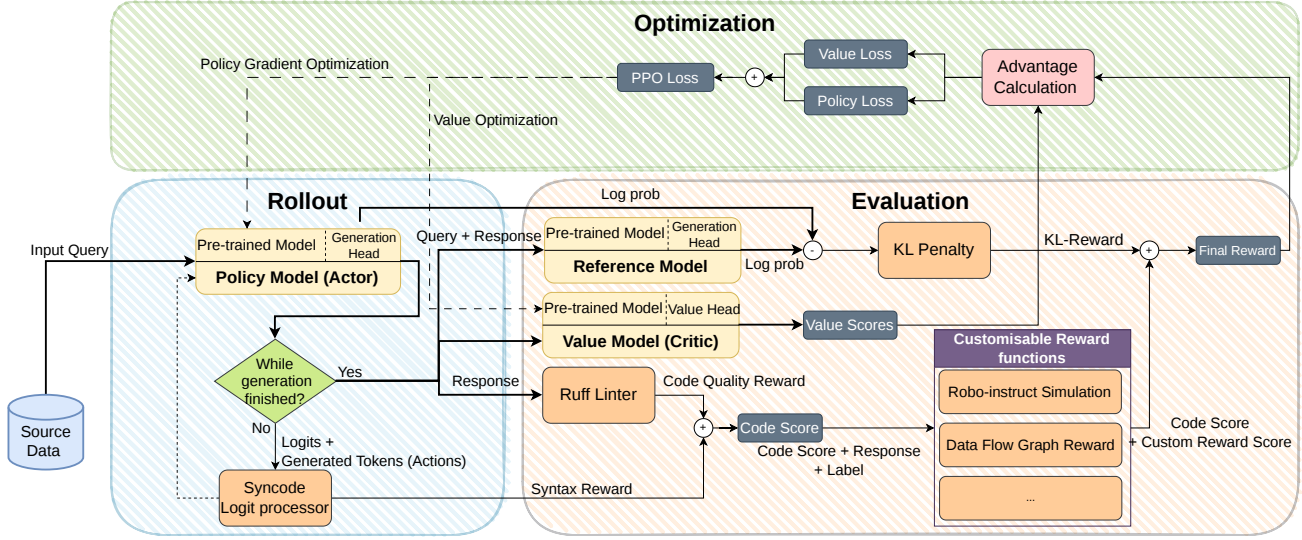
Optimization

Value Loss

Policy Gradient Optimization

PPO Loss

+

Advantage Calculation

Policy Loss

Value Optimization

Rollout

Evaluation

Log prob

Input Query

Pre-trained Model | Generation Head

Policy Model (Actor)

Query + Response

Pre-trained Model | Generation Head

Reference Model

Log prob

-

KL Penalty

KL-Reward

+

Final Reward

Pre-trained Model | Value Head

Value Model (Critic)

Value Scores

Customisable Reward functions

While generation finished?

Yes

Response

Ruff Linter

Code Quality Reward

Robo-instruct Simulation

Source Data

No

+

Code Score

Data Flow Graph Reward

Code Score + Custom Reward Score

Logits + Generated Tokens (Actions)

Code Score + Response + Label

Syncode Logit processor

Syntax Reward

...